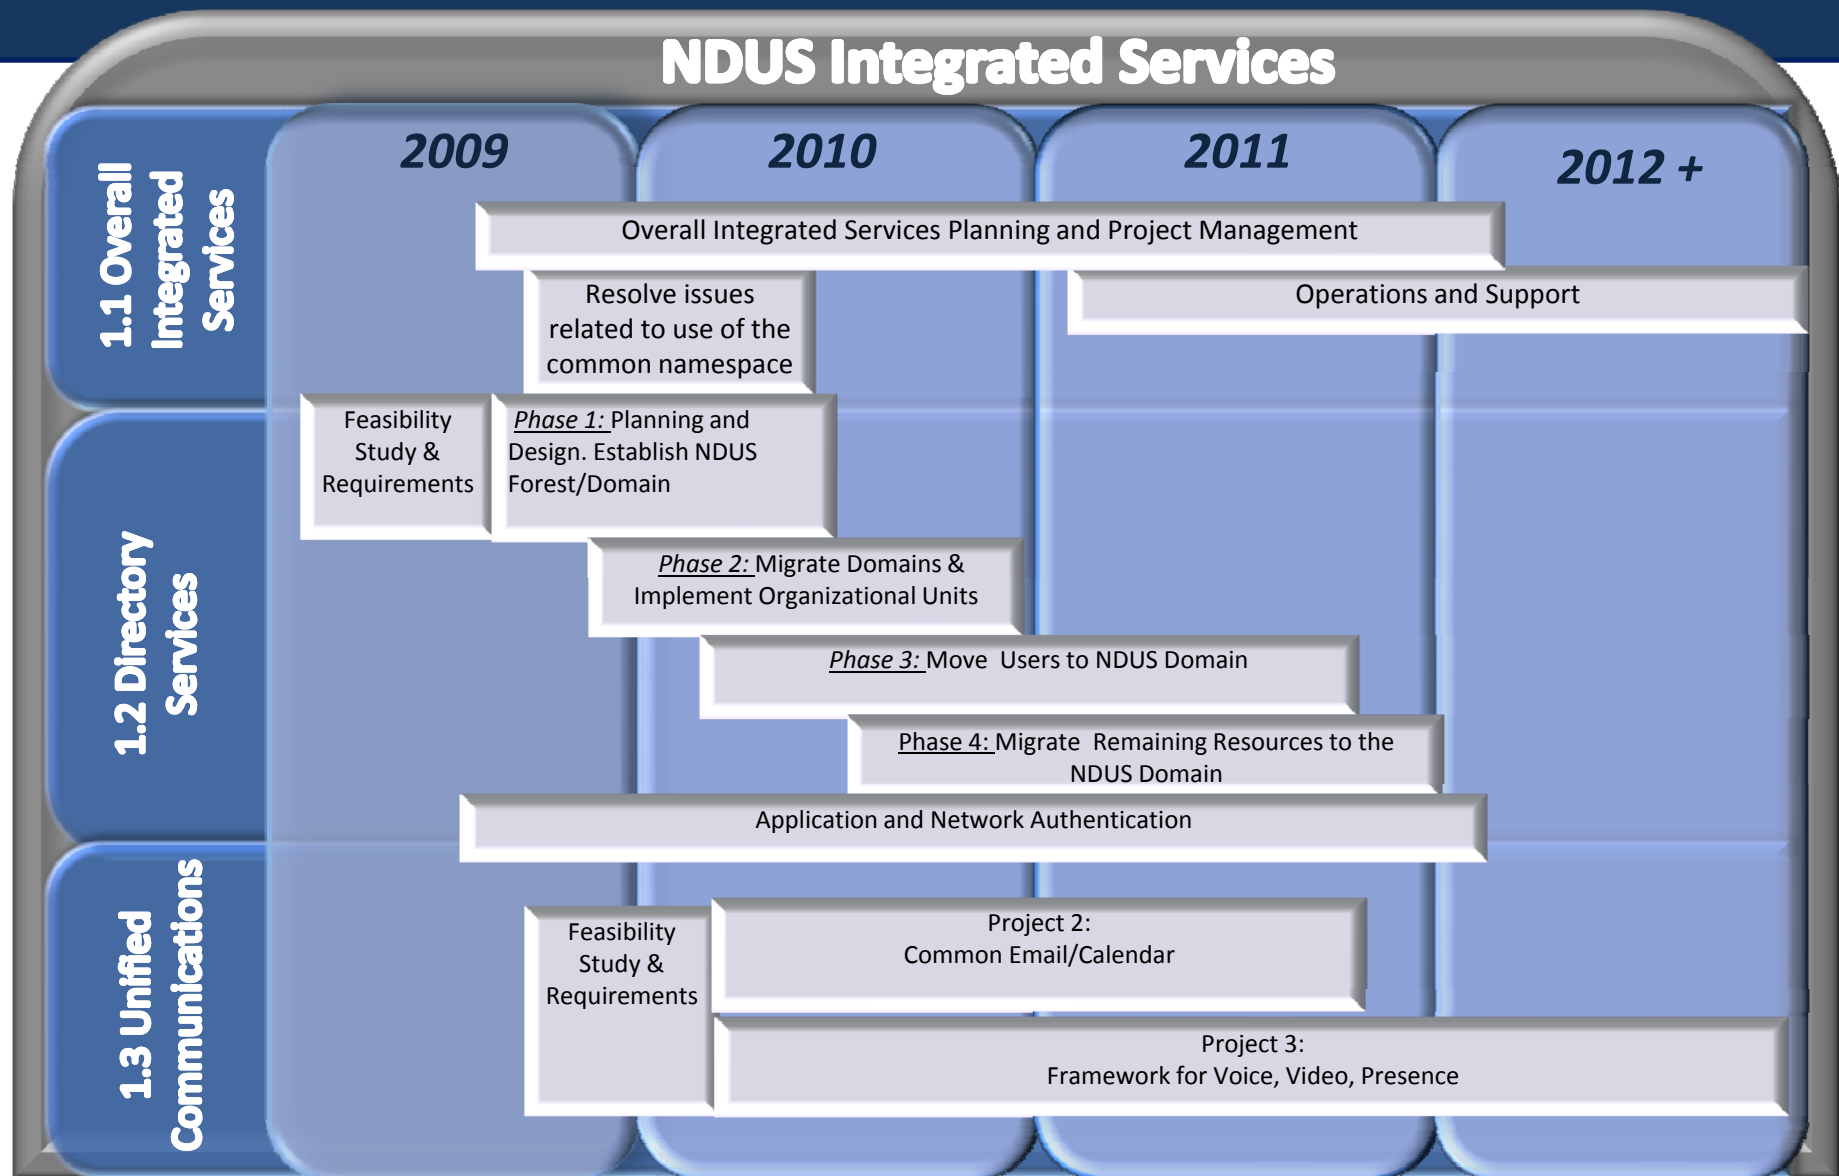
NDUS Integrated Services

1.1 Overall Integrated Services

1.2 Directory Services

1.3 Unified Communications

2009

2010

2011

2012 +

Overall Integrated Services Planning and Project Management

Resolve issues related to use of the common namespace

Operations and Support

Feasibility Study & Requirements

Phase 1: Planning and Design. Establish NDUS Forest/Domain

Phase 2: Migrate Domains & Implement Organizational Units

Phase 3: Move Users to NDUS Domain

Phase 4: Migrate Remaining Resources to the NDUS Domain

Application and Network Authentication

Feasibility Study & Requirements

Project 2: Common Email/Calendar

Project 3: Framework for Voice, Video, Presence